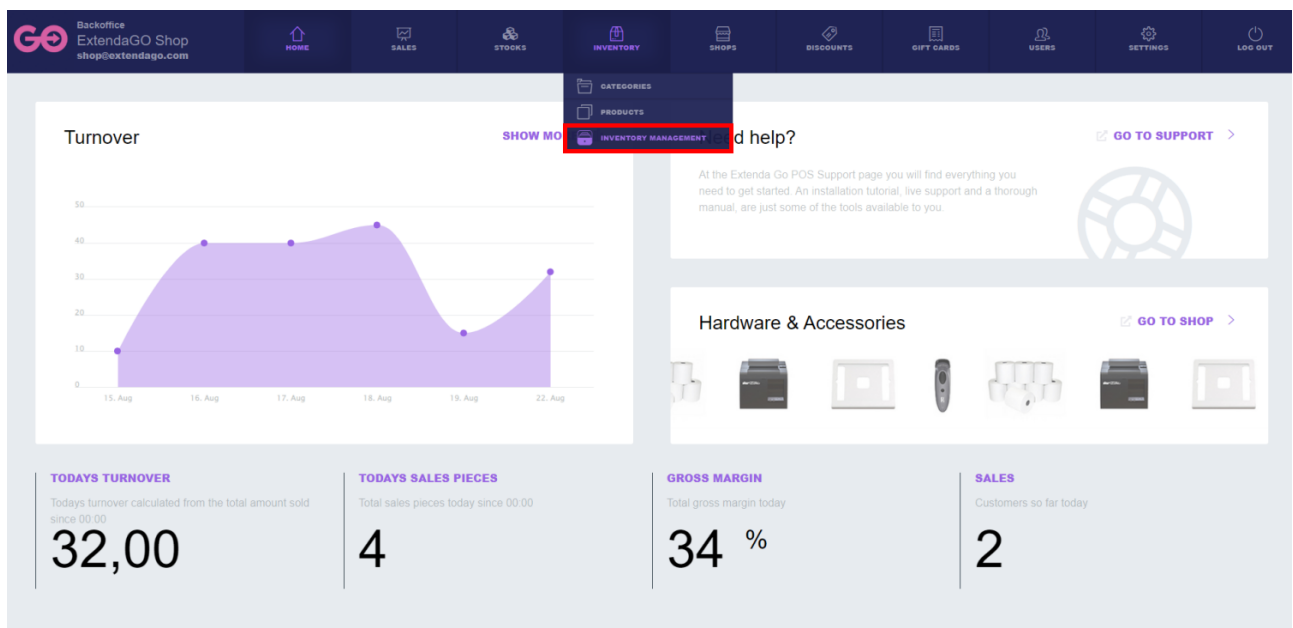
GO Backoffice
ExtendaGO Shop
shop@extendago.com

HOME SALES STOCKS INVENTORY SHOPS DISCOUNTS GIFT CARDS USERS SETTINGS LOG OUT

CATEGORIES
PRODUCTS
INVENTORY MANAGEMENT

Turnover
SHOW MO

50
40
30
20
10
0
15. Aug 16. Aug 17. Aug 18. Aug 19. Aug 22. Aug

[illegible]eed help?
GO TO SUPPORT

At the Extenda Go POS Support page you will find everything you need to get started. An installation tutorial, live support and a thorough manual, are just some of the tools available to you.

Hardware & Accessories
GO TO SHOP

TODAYS TURNOVER
Todays turnover calculated from the total amount sold since 00:00
32,00

TODAYS SALES PIECES
Total sales pieces today since 00:00
4

GROSS MARGIN
Total gross margin today
34 %

SALES
Customers so far today
2